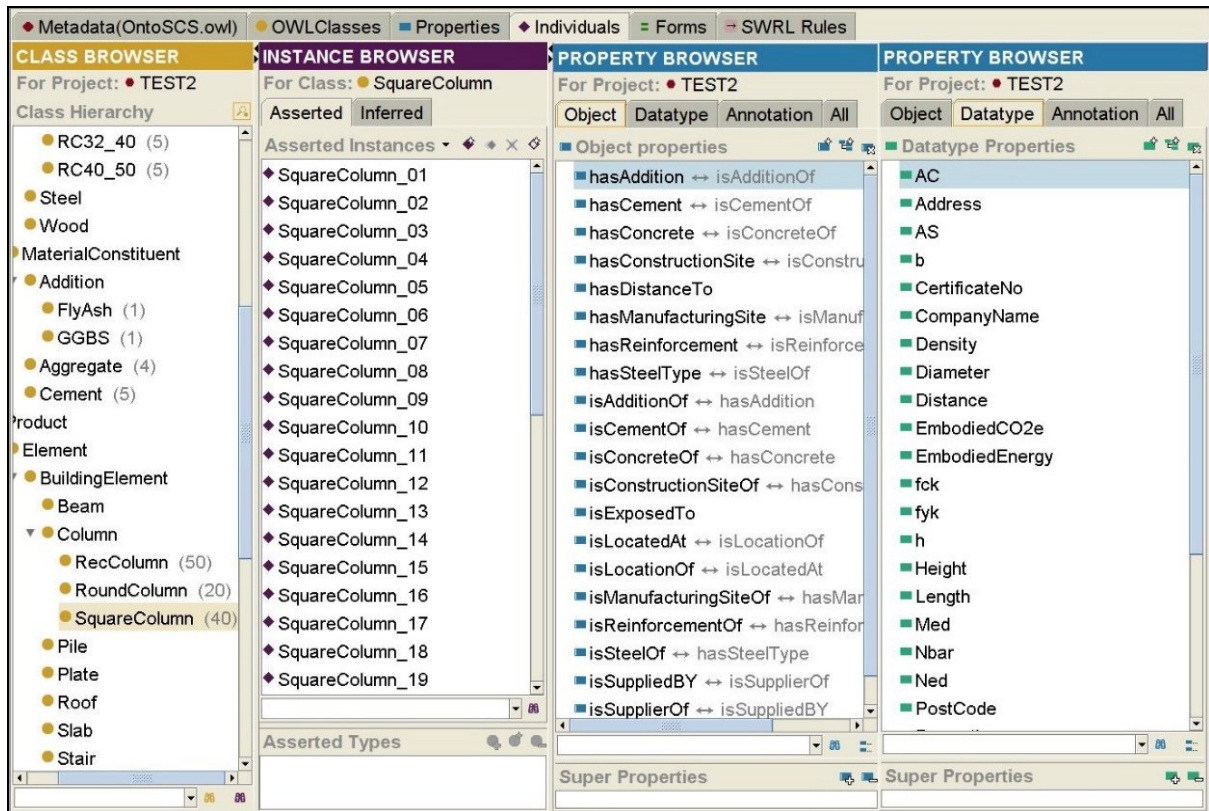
Metadata(OntoSCS.owl) OWLClasses Properties Individuals Forms SWRL Rules

CLASS BROWSER
For Project: TEST2
Class Hierarchy
RC32_40 (5)
RC40_50 (5)
Steel
Wood
MaterialConstituent
Addition
FlyAsh (1)
GGBS (1)
Aggregate (4)
Cement (5)
roduct
Element
BuildingElement
Beam
Column
RecColumn (50)
RoundColumn (20)
SquareColumn (40)
Pile
Plate
Roof
Slab
Stair

INSTANCE BROWSER
For Class: SquareColumn
Asserted Inferred
Asserted Instances
SquareColumn_01
SquareColumn_02
SquareColumn_03
SquareColumn_04
SquareColumn_05
SquareColumn_06
SquareColumn_07
SquareColumn_08
SquareColumn_09
SquareColumn_10
SquareColumn_11
SquareColumn_12
SquareColumn_13
SquareColumn_14
SquareColumn_15
SquareColumn_16
SquareColumn_17
SquareColumn_18
SquareColumn_19
Asserted Types

PROPERTY BROWSER
For Project: TEST2
Object Datatype Annotation All
Object properties
hasAddition ↔ isAdditionOf
hasCement ↔ isCementOf
hasConcrete ↔ isConcreteOf
hasConstructionSite ↔ isConstru
hasDistanceTo
hasManufacturingSite ↔ isManuf
hasReinforcement ↔ isReinforce
hasSteelType ↔ isSteelOf
isAdditionOf ↔ hasAddition
isCementOf ↔ hasCement
isConcreteOf ↔ hasConcrete
isConstructionSiteOf ↔ hasCons
isExposedTo
isLocatedAt ↔ isLocationOf
isLocationOf ↔ isLocatedAt
isManufacturingSiteOf ↔ hasMar
isReinforcementOf ↔ hasReinfor
isSteelOf ↔ hasSteelType
isSuppliedBY ↔ isSupplierOf
isSupplierOf ↔ isSuppliedBY
Super Properties

PROPERTY BROWSER
For Project: TEST2
Object Datatype Annotation All
Datatype Properties
AC
Address
AS
b
CertificateNo
CompanyName
Density
Diameter
Distance
EmbodiedCO2e
EmbodiedEnergy
fck
fyk
h
Height
Length
Med
Nbar
Ned
PostCode
Super Properties